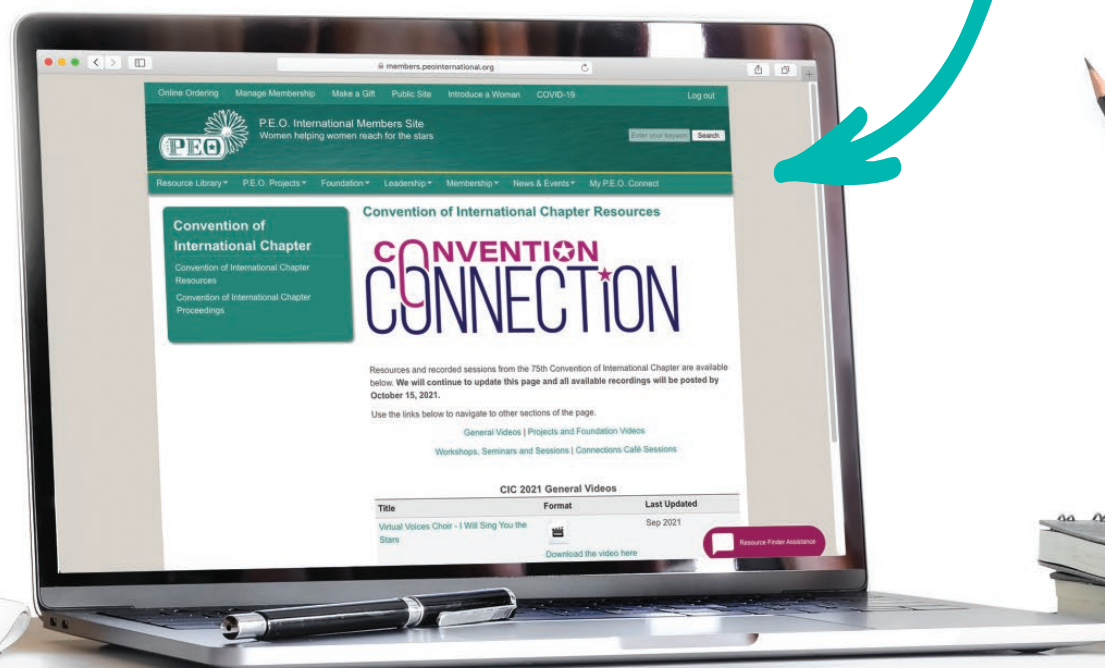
members.peointernational.org

Online Ordering Manage Membership Make a Gift Public Site Introduce a Woman COVID-19 Log out

PEO

P.E.O. International Members Site
Women helping women reach for the stars

Enter your keyword Search

Resource Library ▾ P.E.O. Projects ▾ Foundation ▾ Leadership ▾ Membership ▾ News & Events ▾ My P.E.O. Connect

Convention of International Chapter

Convention of International Chapter Resources

Convention of International Chapter Proceedings

Convention of International Chapter Resources

CONVENTION CONNECTION

Resources and recorded sessions from the 75th Convention of International Chapter are available below. **We will continue to update this page and all available recordings will be posted by October 15, 2021.**

Use the links below to navigate to other sections of the page.

General Videos | Projects and Foundation Videos

Workshops, Seminars and Sessions | Connections Café Sessions

CIC 2021 General Videos

| Title | Format | Last Updated |
|---|---|---|
| Virtual Voices Choir - I Will Sing You the Stars | Download the video here | Sep 2021 |

Resource Finder Assistance